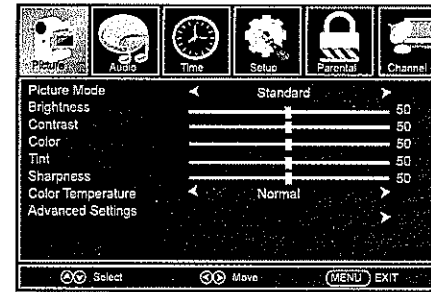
Picture Audio Time Setup Parental Channel

| | | |
|---|---|---|
| Picture Mode | Standard | |
| Brightness | | 50 |
| Contrast | | 50 |
| Color | | 50 |
| Tint | | 50 |
| Sharpness | | 50 |
| Color Temperature | Normal | |
| Advanced Settings | | |

Select Move MENU EXIT